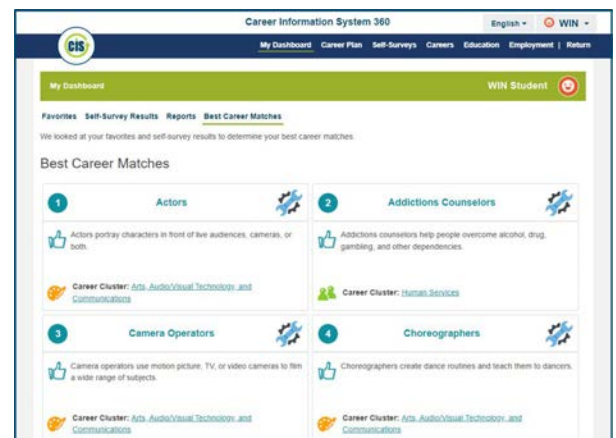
Career Information System 360

English ▾ WIN ▾

CIS

My Dashboard Career Plan Self-Surveys Careers Education Employment | Return

My Dashboard

WIN Student

Favorites Self-Survey Results Reports Best Career Matches

We looked at your favorites and self-survey results to determine your best career matches.

Best Career Matches

1 Actors

Actors portray characters in front of live audiences, cameras, or both.

Career Cluster: Arts, Audio/Visual Technology, and Communications

2 Addictions Counselors

Addictions counselors help people overcome alcohol, drug, gambling, and other dependencies.

Career Cluster: Human Services

3 Camera Operators

Camera operators use motion picture, TV, or video cameras to film a wide range of subjects.

Career Cluster: Arts, Audio/Visual Technology, and Communications

4 Choreographers

Choreographers create dance routines and teach them to dancers.

Career Cluster: Arts, Audio/Visual Technology, and Communications